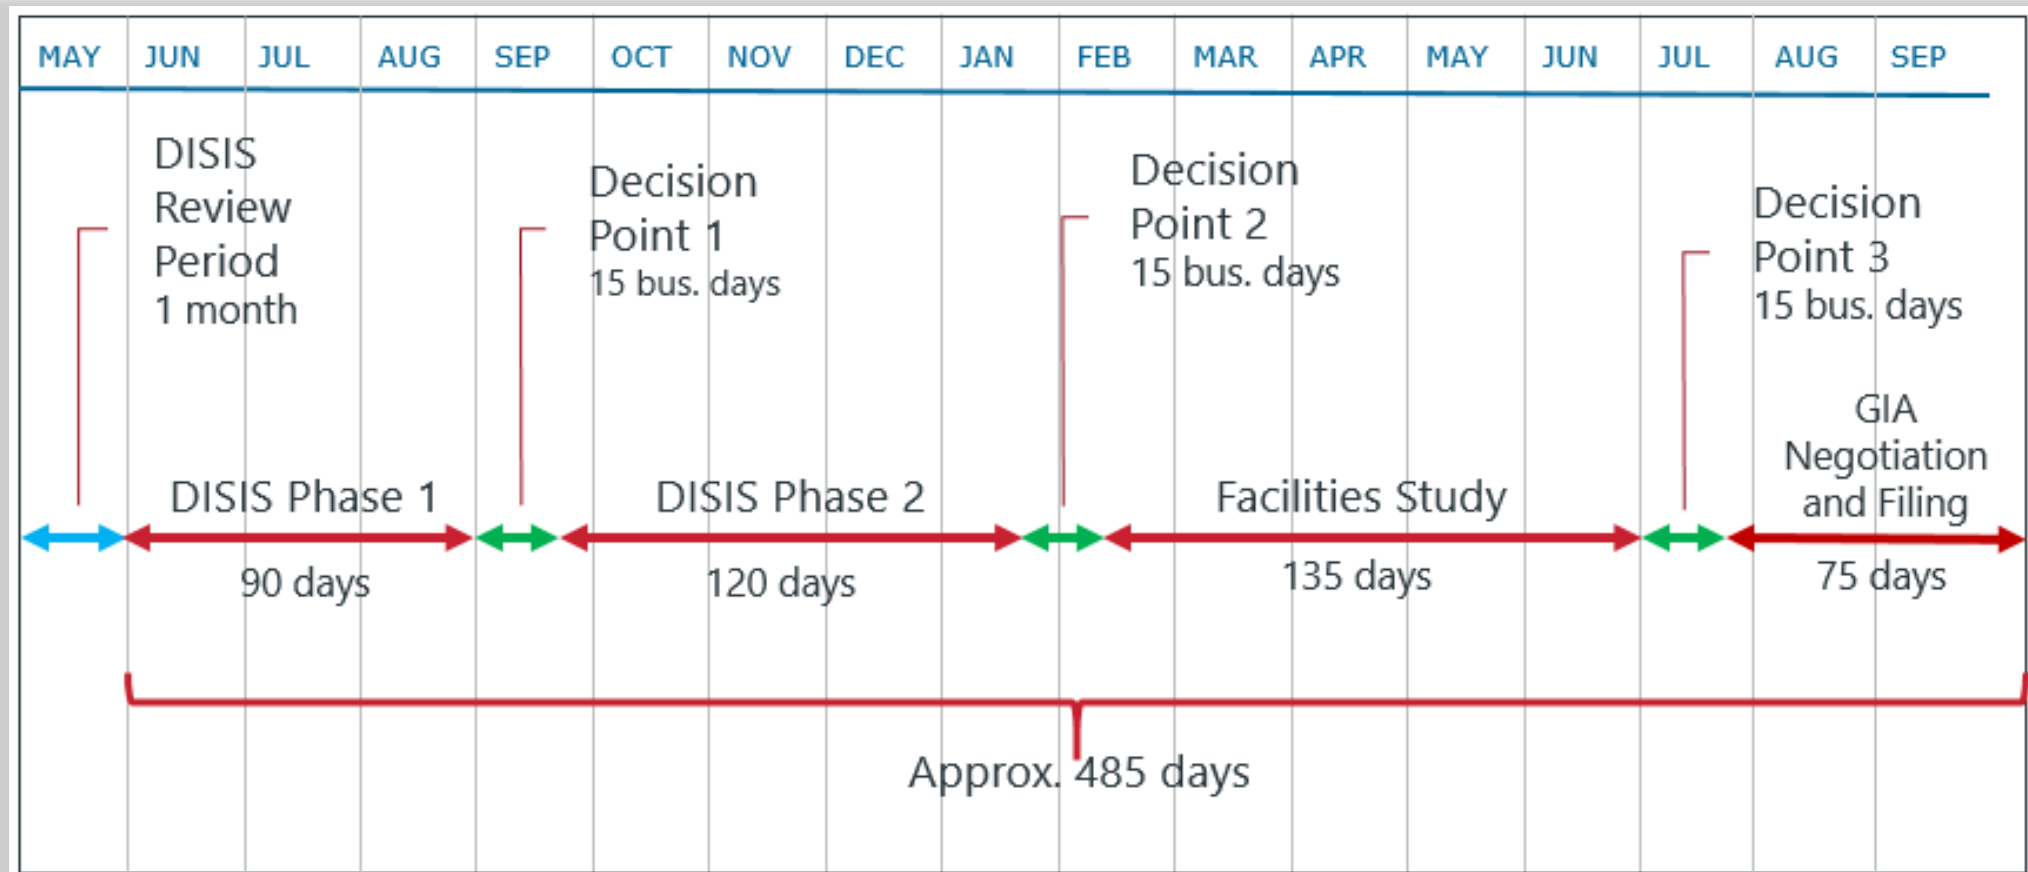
MAY JUN JUL AUG SEP OCT NOV DEC JAN FEB MAR APR MAY JUN JUL AUG SEP

DISIS Review Period 1 month

Decision Point 1 15 bus. days

Decision Point 2 15 bus. days

Decision Point 3 15 bus. days

DISIS Phase 1

90 days

DISIS Phase 2

120 days

Facilities Study

135 days

GIA Negotiation and Filing

75 days

Approx. 485 days